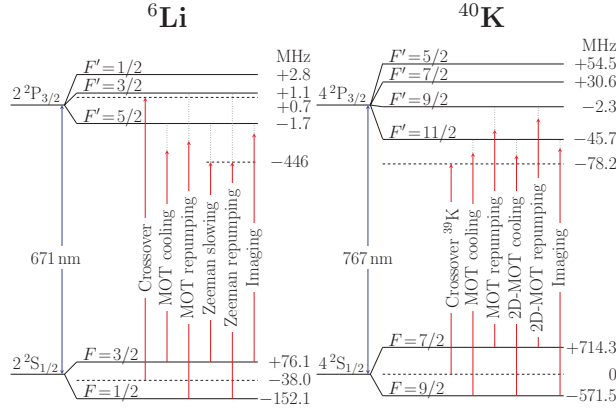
$^6$Li

MHz
$F'=1/2$ +2.8
$F'=3/2$ +1.1
+0.7
$F'=5/2$ −1.7
$2\,^2P_{3/2}$
−446

671 nm

Crossover
MOT cooling
MOT repumping
Zeeman slowing
Zeeman repumping
Imaging

$2\,^2S_{1/2}$
$F=3/2$ +76.1
−38.0
$F=1/2$ −152.1

$^{40}$K

MHz
$F'=5/2$ +54.5
$F'=7/2$ +30.6
$F'=9/2$ −2.3
$4\,^2P_{3/2}$
$F'=11/2$ −45.7
−78.2

767 nm

Crossover $^{39}$K
MOT cooling
MOT repumping
2D-MOT cooling
2D-MOT repumping
Imaging

$4\,^2S_{1/2}$
$F=7/2$ +714.3
0
$F=9/2$ −571.5